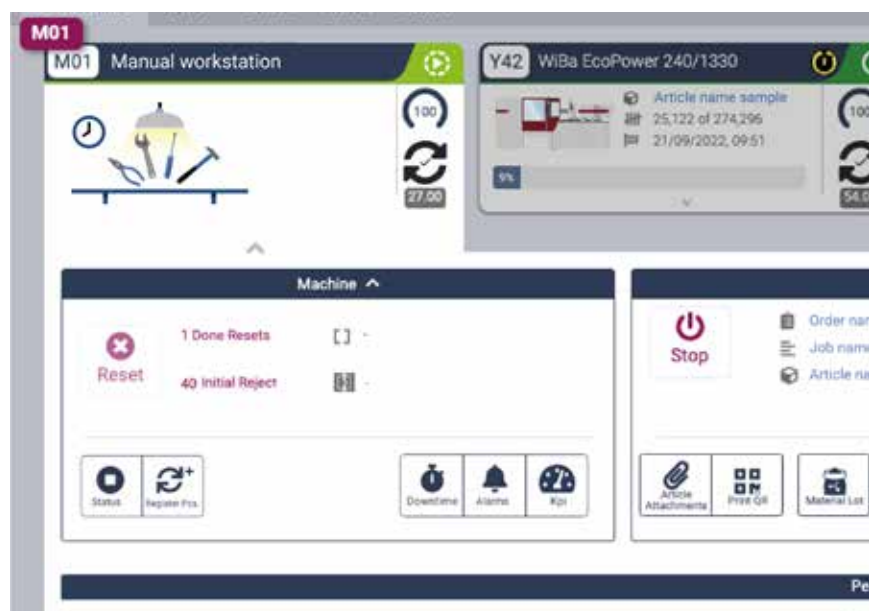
M01

M01 Manual workstation

100

27.00

Y42 WiBa EcoPower 240/1330

Article name sample
25,122 of 274,296
21/09/2022, 09:51

9%

100

54.0

Machine

Reset

1 Done Resets

40 Initial Reject

Status

Register Pcs

Downtime

Alarms

Kpi

Stop

Order na

Job name

Article na

Article Attachments

Print QR

Material Lot

Pe